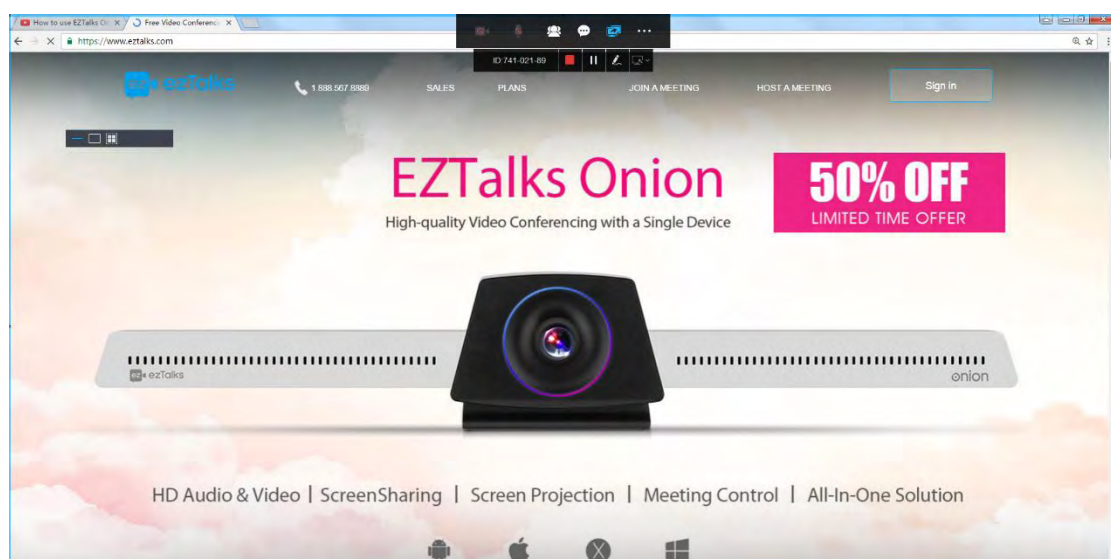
How to use EZTalks O ×
Free Video Conferenc ×
https://www.eztalks.com
ID 741-021-89
ezTalks
1.888.567.8889
SALES
PLANS
JOIN A MEETING
HOST A MEETING
Sign in

EZTalks Onion
High-quality Video Conferencing with a Single Device

50% OFF
LIMITED TIME OFFER

ezTalks
onion

HD Audio & Video | ScreenSharing | Screen Projection | Meeting Control | All-In-One Solution